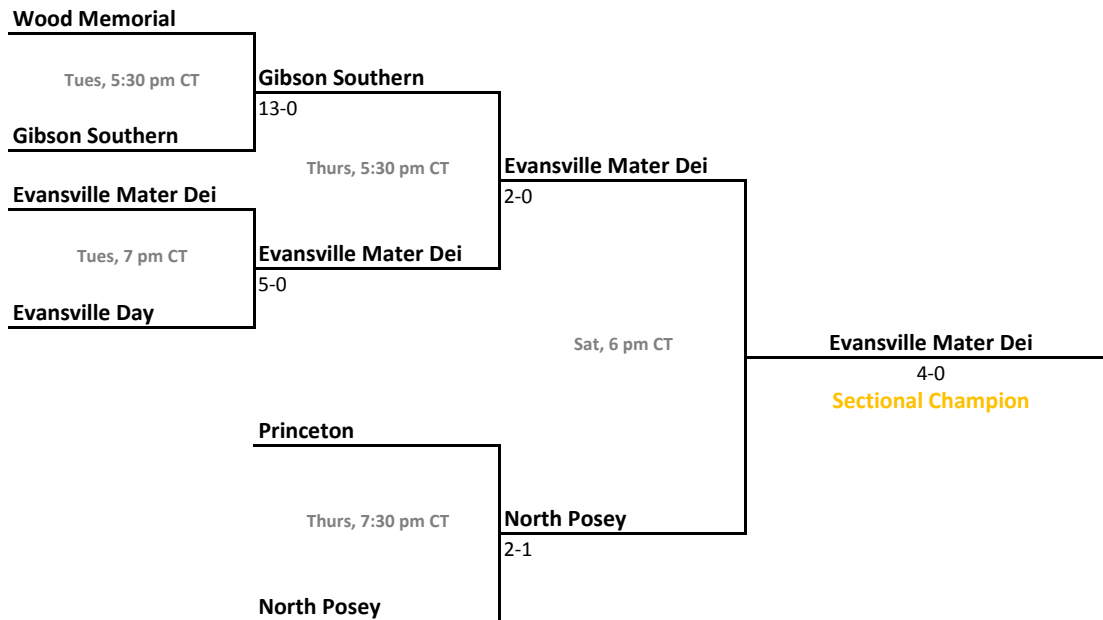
Wood Memorial

Tues, 5:30 pm CT

Gibson Southern

Gibson Southern
13-0

Thurs, 5:30 pm CT

Evansville Mater Dei

Tues, 7 pm CT

Evansville Day

Evansville Mater Dei
5-0

Evansville Mater Dei
2-0

Sat, 6 pm CT

Evansville Mater Dei
4-0
Sectional Champion

Princeton

Thurs, 7:30 pm CT

North Posey
2-1

North Posey